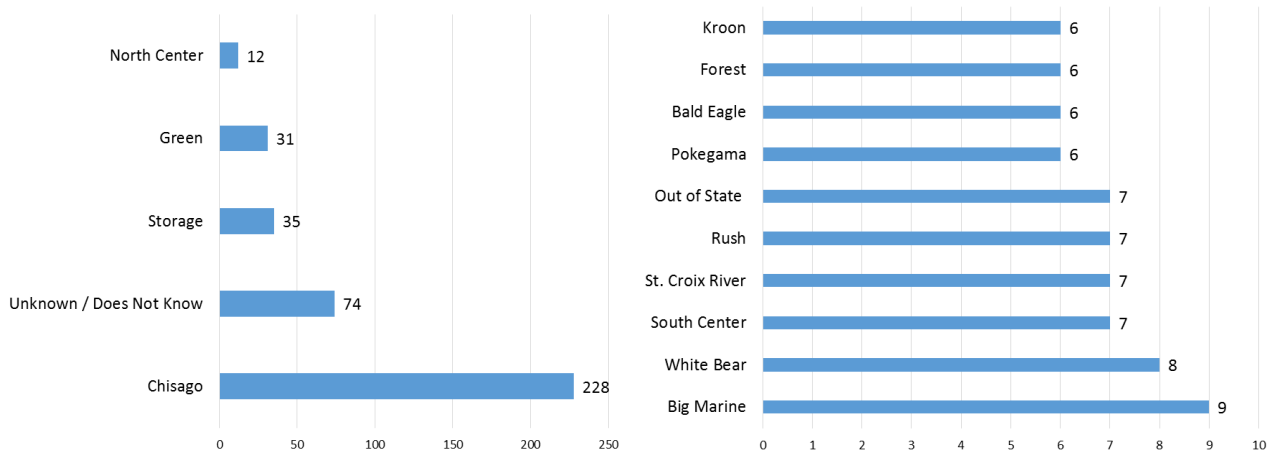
North Center 12
Green 31
Storage 35
Unknown / Does Not Know 74
Chisago 228

0 50 100 150 200 250

Kroon 6
Forest 6
Bald Eagle 6
Pokegama 6
Out of State 7
Rush 7
St. Croix River 7
South Center 7
White Bear 8
Big Marine 9

0 1 2 3 4 5 6 7 8 9 10